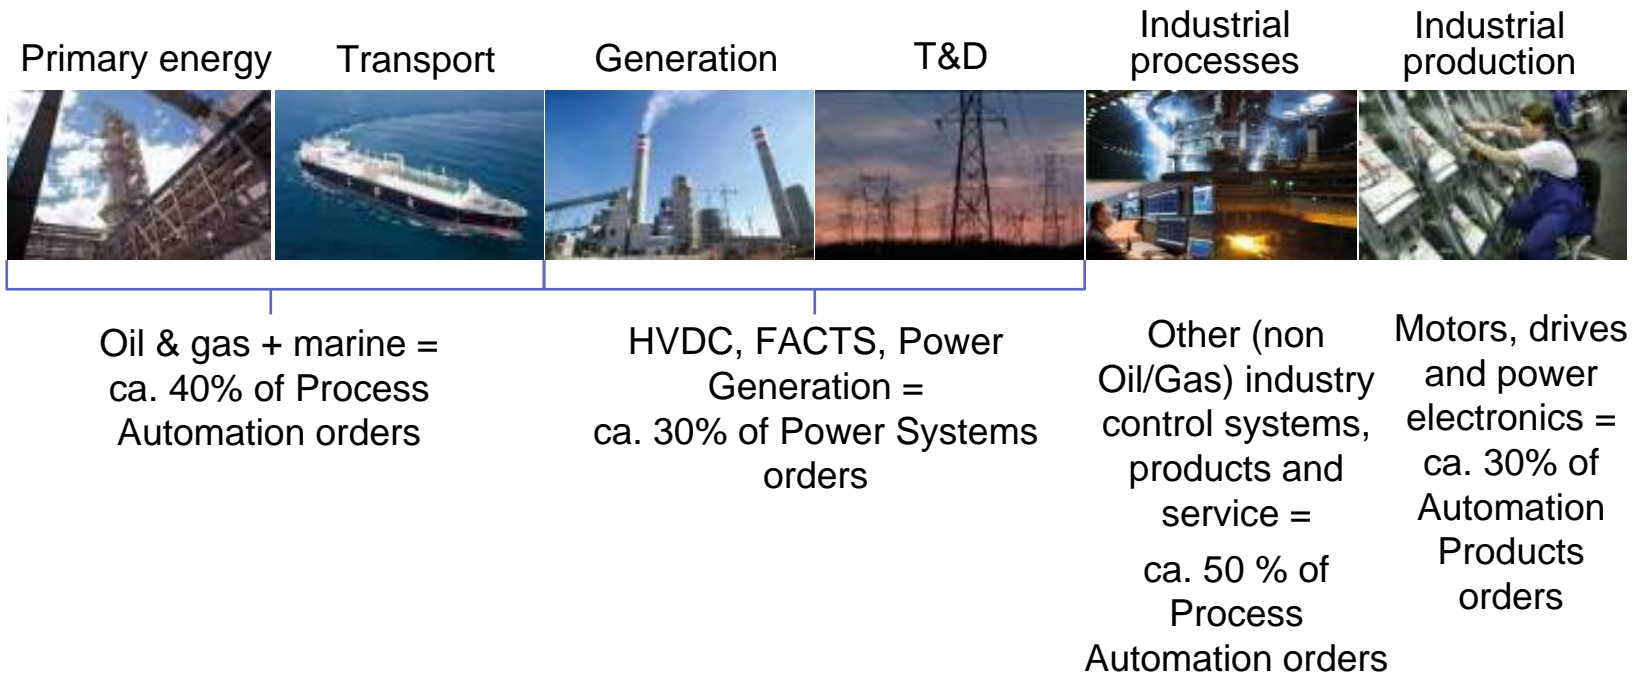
Primary energy

Transport

Generation

T&D

Industrial processes

Industrial production

Oil & gas + marine = ca. 40% of Process Automation orders

HVDC, FACTS, Power Generation = ca. 30% of Power Systems orders

Other (non Oil/Gas) industry control systems, products and service =

ca. 50 % of Process Automation orders

Motors, drives and power electronics = ca. 30% of Automation Products orders